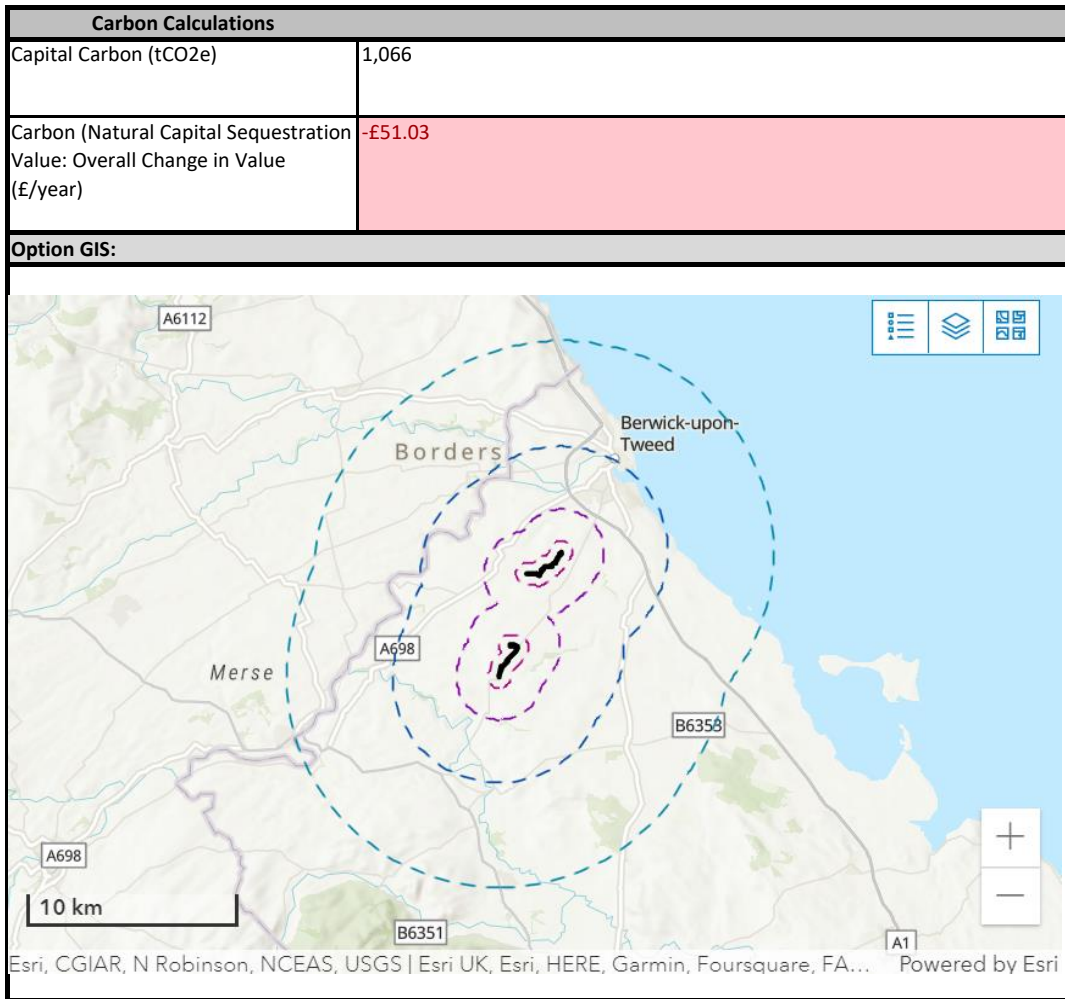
| Carbon Calculations | |
|---|---|
| Capital Carbon (tCO2e) | 1,066 |
| Carbon (Natural Capital Sequestration Value: Overall Change in Value (£/year) | -£51.03 |

Option GIS:

A6112

Berwick-upon-Tweed

Borders

A698

Merse

B6353

A698

10 km

B6351

A1

+

—

Esri, CGIAR, N Robinson, NCEAS, USGS | Esri UK, Esri, HERE, Garmin, Foursquare, FA... Powered by Esri